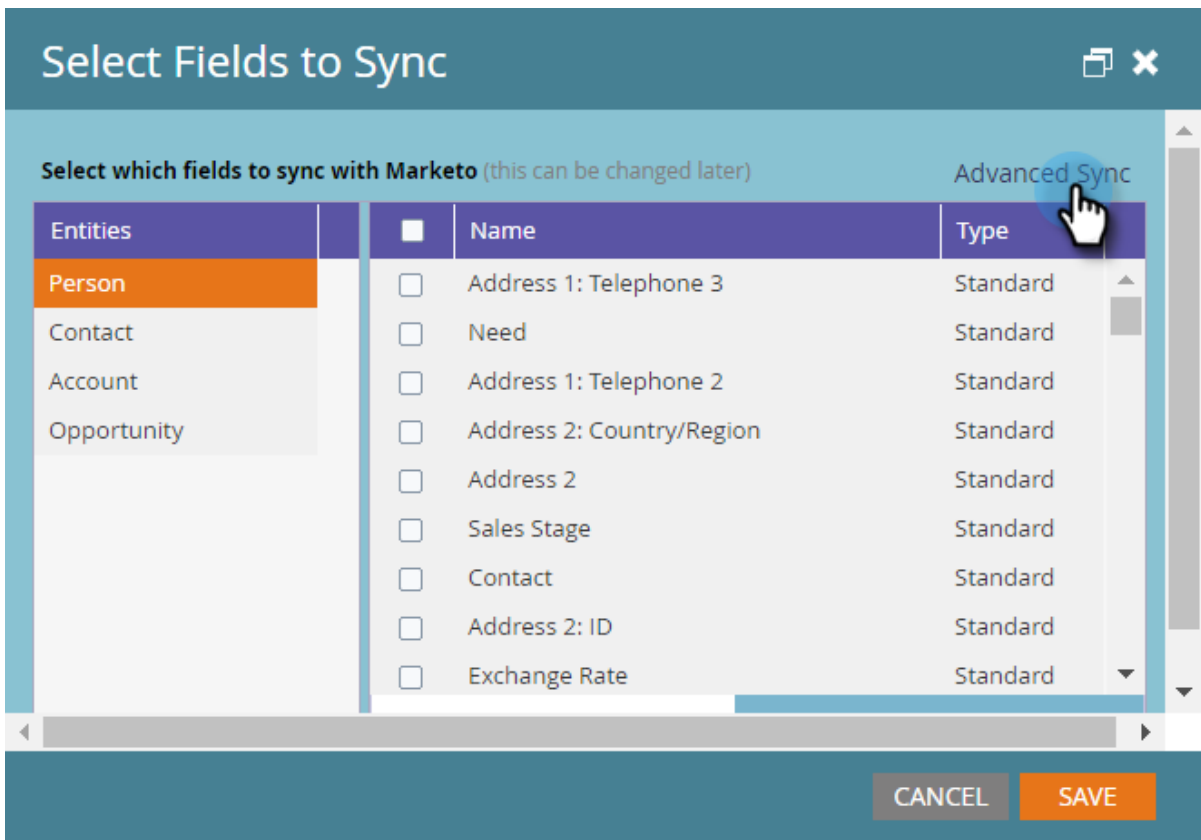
Select Fields to Sync

Select which fields to sync with Marketo (this can be changed later)

Advanced Sync

| Entities |
|---|
| Person |
| Contact |
| Account |
| Opportunity |

| | Name | Type |
|---|---|---|
| ☐ | Address 1: Telephone 3 | Standard |
| ☐ | Need | Standard |
| ☐ | Address 1: Telephone 2 | Standard |
| ☐ | Address 2: Country/Region | Standard |
| ☐ | Address 2 | Standard |
| ☐ | Sales Stage | Standard |
| ☐ | Contact | Standard |
| ☐ | Address 2: ID | Standard |
| ☐ | Exchange Rate | Standard |

CANCEL SAVE